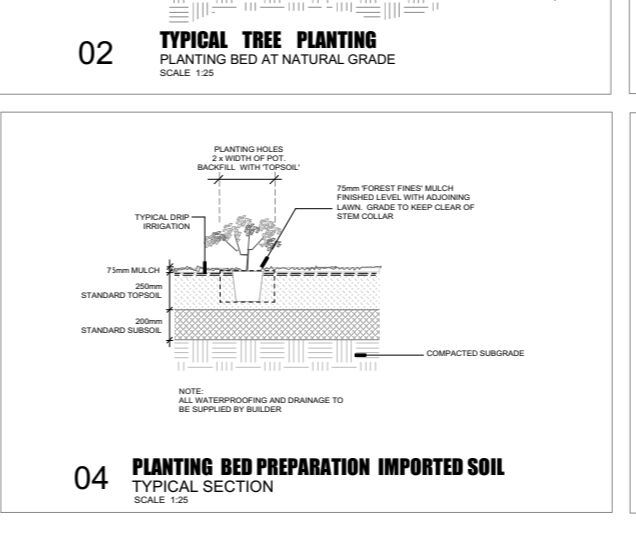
02 TYPICAL TREE PLANTING
PLANTING BED AT NATURAL GRADE
SCALE 1:25

PLANTING HOLES
2 x WIDTH OF POT.
BACKFILL WITH 'TOPSOIL'

75mm 'FOREST FINES' MULCH
FINISHED LEVEL WITH ADJOINING
LAWN. GRADE TO KEEP CLEAR OF
STEM COLLAR

TYPICAL DRIP
IRRIGATION

75mm MULCH

250mm
STANDARD TOPSOIL

200mm
STANDARD SUBSOIL

COMPACTED SUBGRADE

NOTE:
ALL WATERPROOFING AND DRAINAGE TO
BE SUPPLIED BY BUILDER

04 PLANTING BED PREPARATION IMPORTED SOIL
TYPICAL SECTION
SCALE 1:25